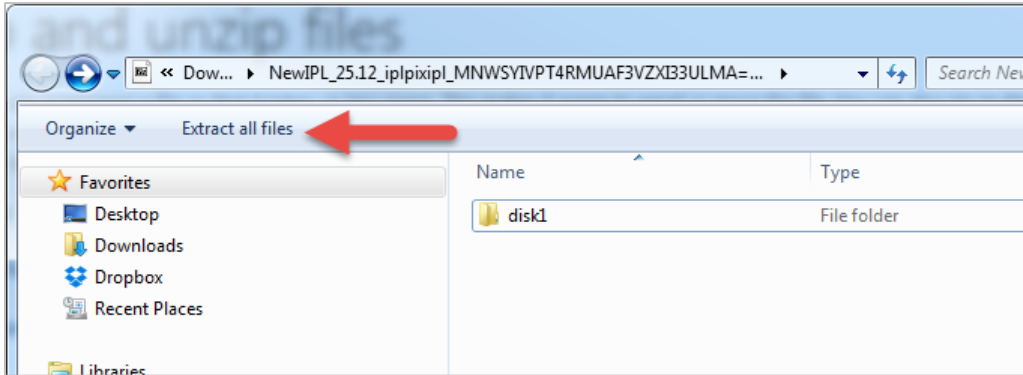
and unzip files

« Dow... ▸ NewIPL_25.12_iplpixipl_MNWSYIVPT4RMUAF3VZXI33ULMA=... ▸

Search Ne

Organize ▾ Extract all files

Favorites
Desktop
Downloads
Dropbox
Recent Places

Libraries

| Name | Type |
|---|---|
| disk1 | File folder |